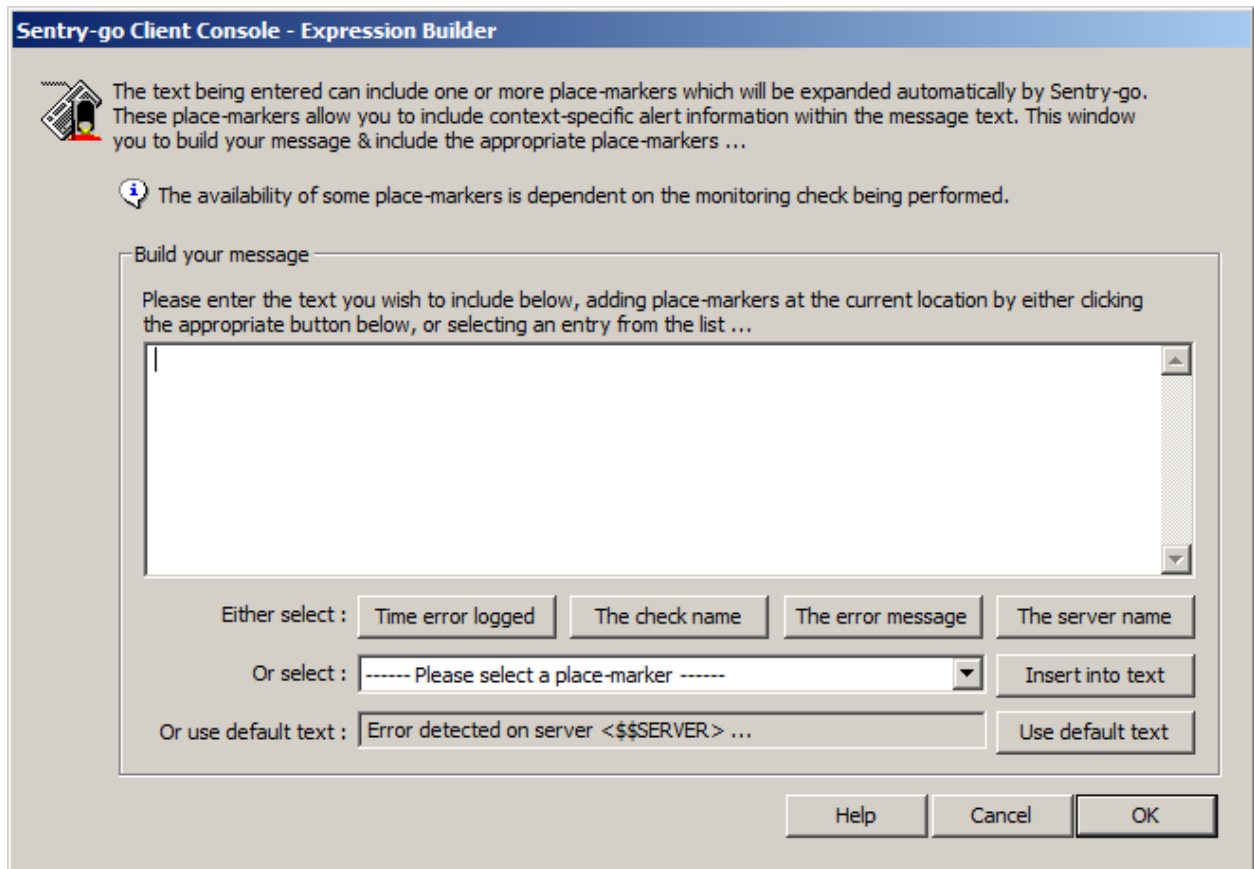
Sentry-go Client Console - Expression Builder

The text being entered can include one or more place-markers which will be expanded automatically by Sentry-go. These place-markers allow you to include context-specific alert information within the message text. This window you to build your message & include the appropriate place-markers ...

The availability of some place-markers is dependent on the monitoring check being performed.

Build your message

Please enter the text you wish to include below, adding place-markers at the current location by either clicking the appropriate button below, or selecting an entry from the list ...

Either select : Time error logged | The check name | The error message | The server name

Or select : ------ Please select a place-marker ------ | Insert into text

Or use default text : Error detected on server <$$SERVER> ... | Use default text

Help | Cancel | OK